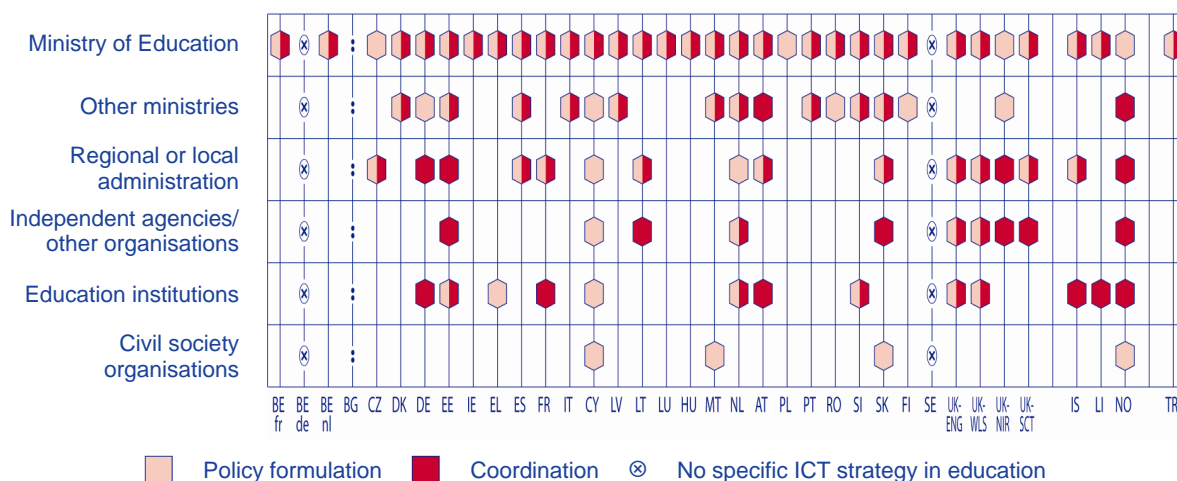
Ministry of Education

Other ministries

Regional or local administration

Independent agencies/ other organisations

Education institutions

Civil society organisations

BE fr BE de BE nl BG CZ DK DE EE IE EL ES FR IT CY LV LT LU HU MT NL AT PL PT RO SI SK FI SE UK-ENG UK-WLS UK-NIR UK-SCT IS LI NO TR

Policy formulation Coordination ⊗ No specific ICT strategy in education